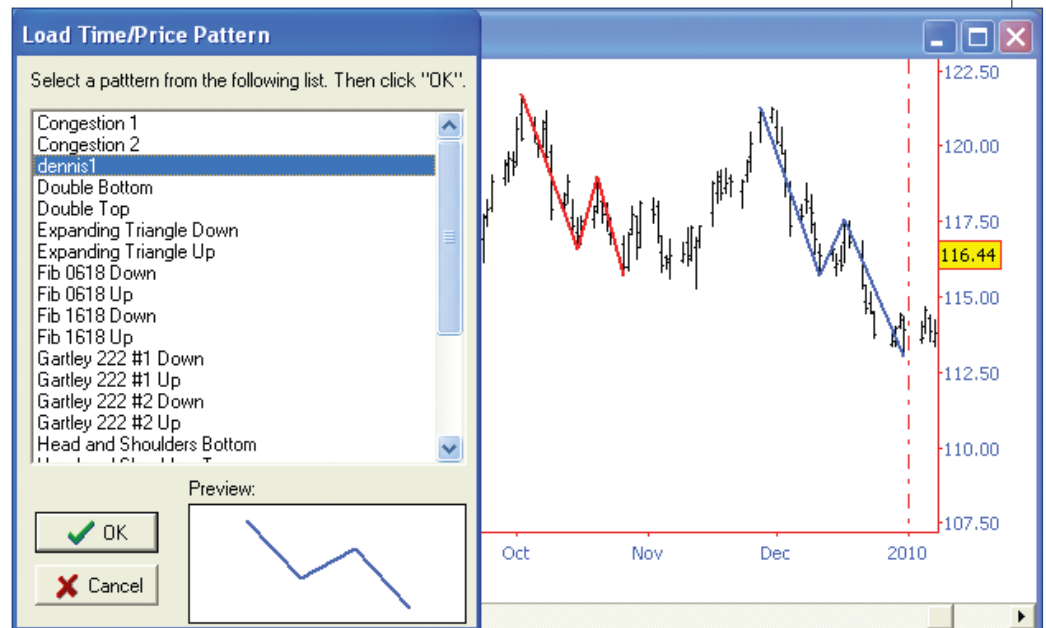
Load Time/Price Pattern

Select a patttern from the following list. Then click "OK".

Congestion 1
Congestion 2
dennis1
Double Bottom
Double Top
Expanding Triangle Down
Expanding Triangle Up
Fib 0618 Down
Fib 0618 Up
Fib 1618 Down
Fib 1618 Up
Gartley 222 #1 Down
Gartley 222 #1 Up
Gartley 222 #2 Down
Gartley 222 #2 Up
Head and Shoulders Bottom
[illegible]

Preview:

OK
Cancel

122.50
120.00
117.50
116.44
115.00
112.50
110.00
107.50

Oct
Nov
Dec
2010